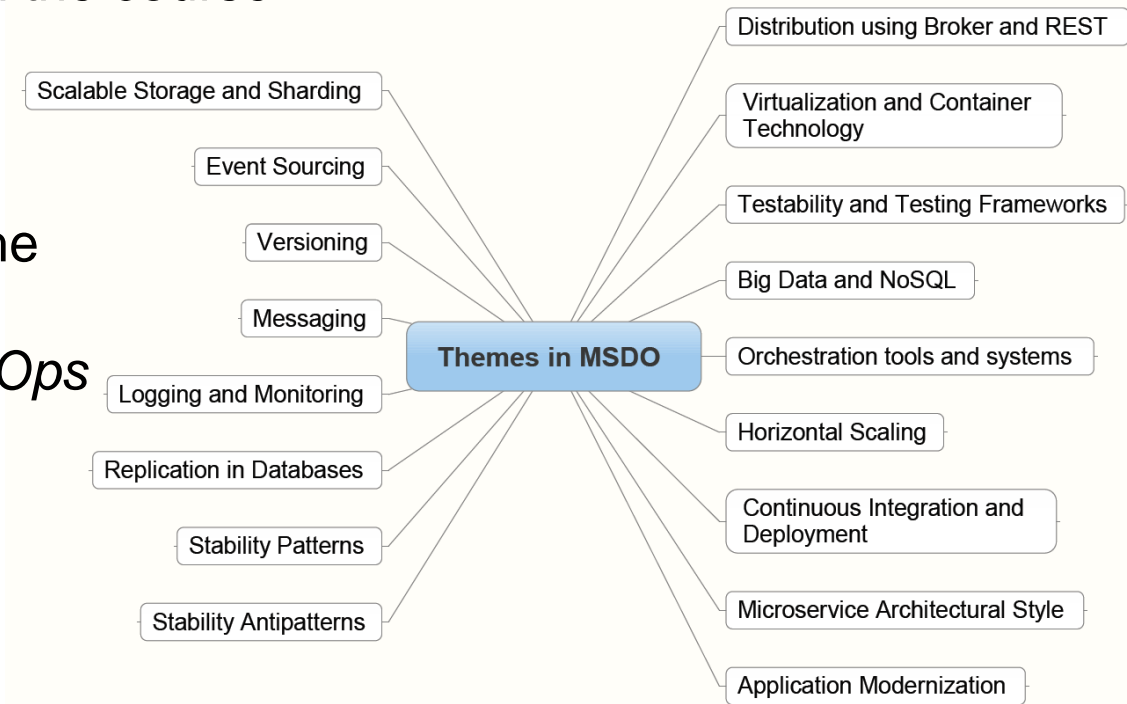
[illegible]

ne

Ops

Themes in MSDO

Scalable Storage and Sharding

Event Sourcing

Versioning

Messaging

Logging and Monitoring

Replication in Databases

Stability Patterns

Stability Antipatterns

Distribution using Broker and REST

Virtualization and Container Technology

Testability and Testing Frameworks

Big Data and NoSQL

Orchestration tools and systems

Horizontal Scaling

Continuous Integration and Deployment

Microservice Architectural Style

Application Modernization